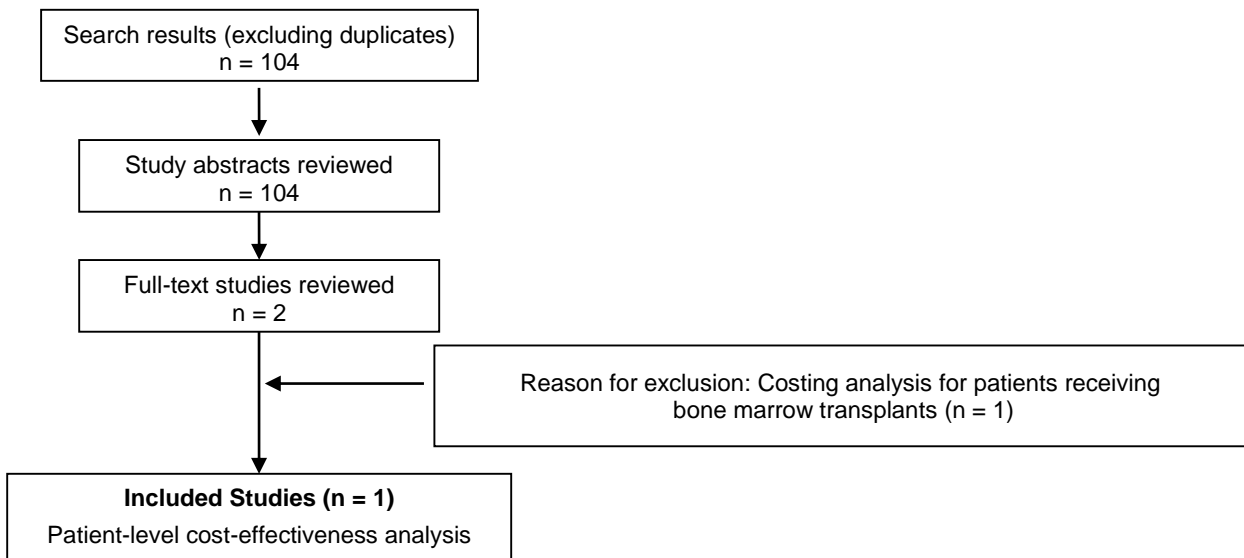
Search results (excluding duplicates)
n = 104

Study abstracts reviewed
n = 104

Full-text studies reviewed
n = 2

Reason for exclusion: Costing analysis for patients receiving bone marrow transplants (n = 1)

**Included Studies (n = 1)**
Patient-level cost-effectiveness analysis